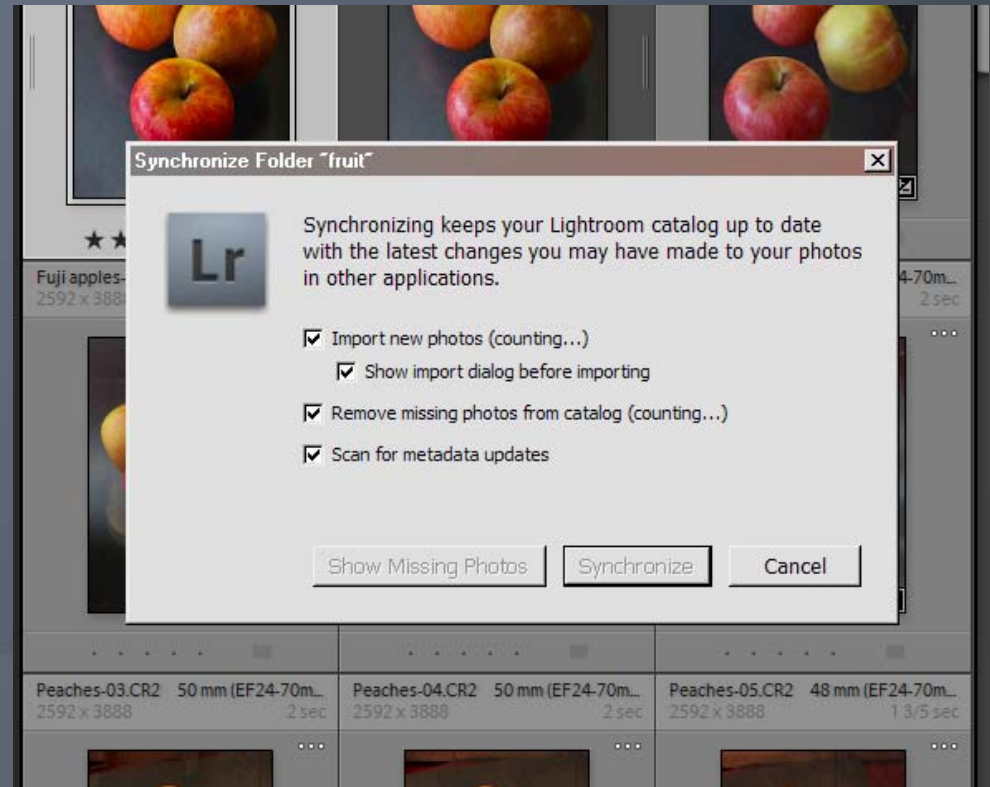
Synchronize Folder "fruit"

Lr

Synchronizing keeps your Lightroom catalog up to date with the latest changes you may have made to your photos in other applications.

Import new photos (counting...)

Show import dialog before importing

Remove missing photos from catalog (counting...)

Scan for metadata updates

Show Missing Photos

Synchronize

Cancel

Fuji apples-
2592 x 3888

4-70m...
2 sec

Peaches-03.CR2 50 mm (EF24-70m...
2592 x 3888 2 sec

Peaches-04.CR2 50 mm (EF24-70m...
2592 x 3888 2 sec

Peaches-05.CR2 48 mm (EF24-70m...
2592 x 3888 1 3/5 sec